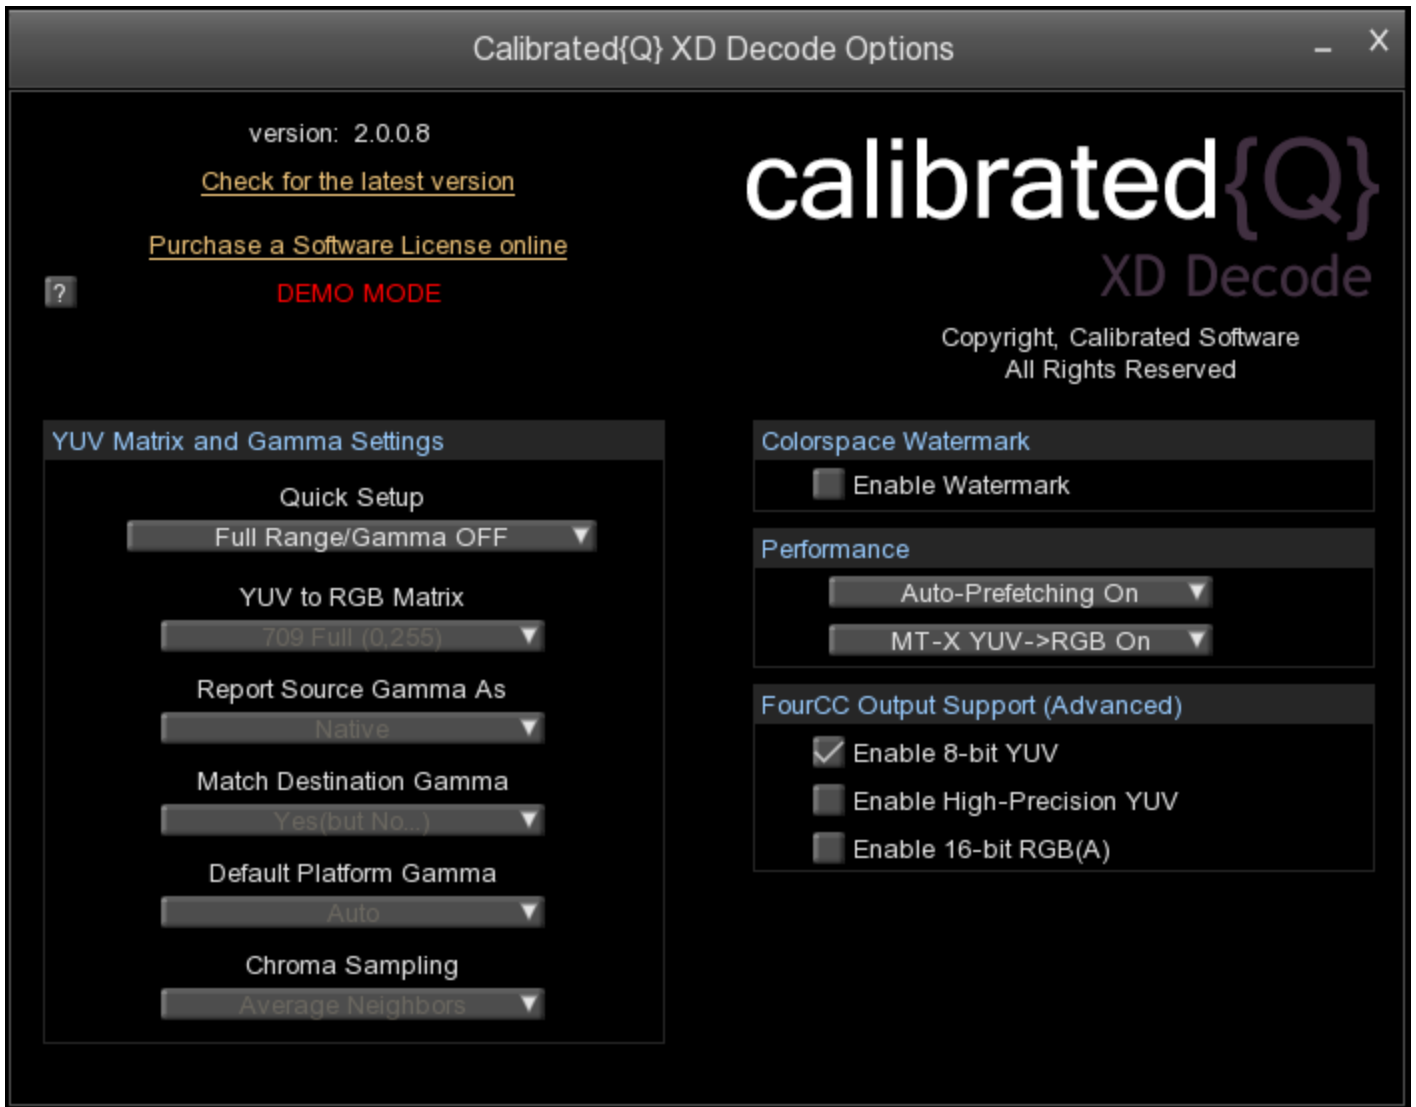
Calibrated{Q} XD Decode Options

_ X

version: 2.0.0.8

Check for the latest version

Purchase a Software License online

?

DEMO MODE

calibrated{Q}
XD Decode

Copyright, Calibrated Software
All Rights Reserved

YUV Matrix and Gamma Settings

Quick Setup

Full Range/Gamma OFF

YUV to RGB Matrix

709 Full (0,255)

Report Source Gamma As

Native

Match Destination Gamma

Yes(but No...)

Default Platform Gamma

Auto

Chroma Sampling

Average Neighbors

Colorspace Watermark

Enable Watermark

Performance

Auto-Prefetching On

MT-X YUV->RGB On

FourCC Output Support (Advanced)

Enable 8-bit YUV

Enable High-Precision YUV

Enable 16-bit RGB(A)